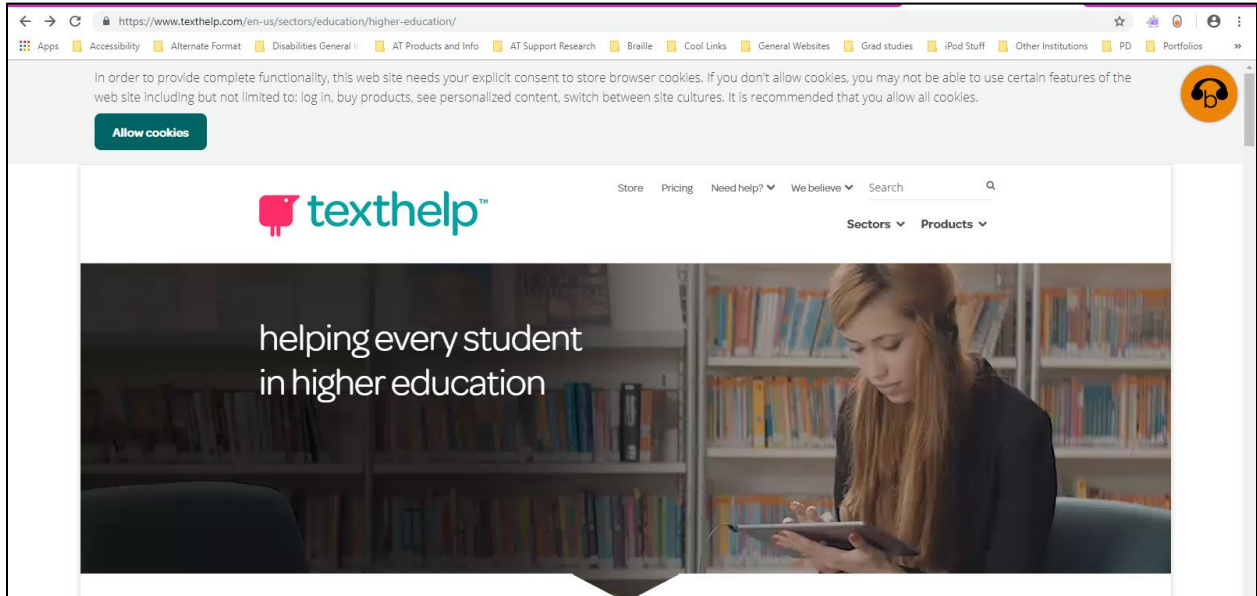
https://www.texthelp.com/en-us/sectors/education/higher-education/

Apps Accessibility Alternate Format Disabilities General I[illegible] AT Products and Info AT Support Research Braille Cool Links General Websites Grad studies iPod Stuff Other Institutions PD Portfolios »

In order to provide complete functionality, this web site needs your explicit consent to store browser cookies. If you don't allow cookies, you may not be able to use certain features of the web site including but not limited to: log in, buy products, see personalized content, switch between site cultures. It is recommended that you allow all cookies.

Allow cookies

texthelp™

Store Pricing Need help? We believe Search

Sectors Products

helping every student in higher education